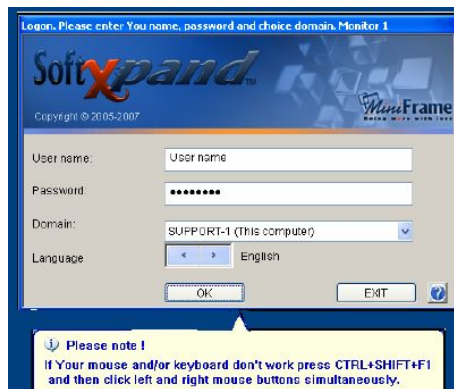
Logon. Please enter You name, password and choice domain. Monitor 1

SoftXpand

Copyright © 2005-2007

MiniFrame
Doing more with less

User name: User name

Password: ●●●●●●●●●

Domain: SUPPORT-1 (This computer)

Language ‹ › English

OK

EXIT

?

Please note !
If Your mouse and/or keyboard don't work press CTRL+SHIFT+F1 and then click left and right mouse buttons simultaneously.